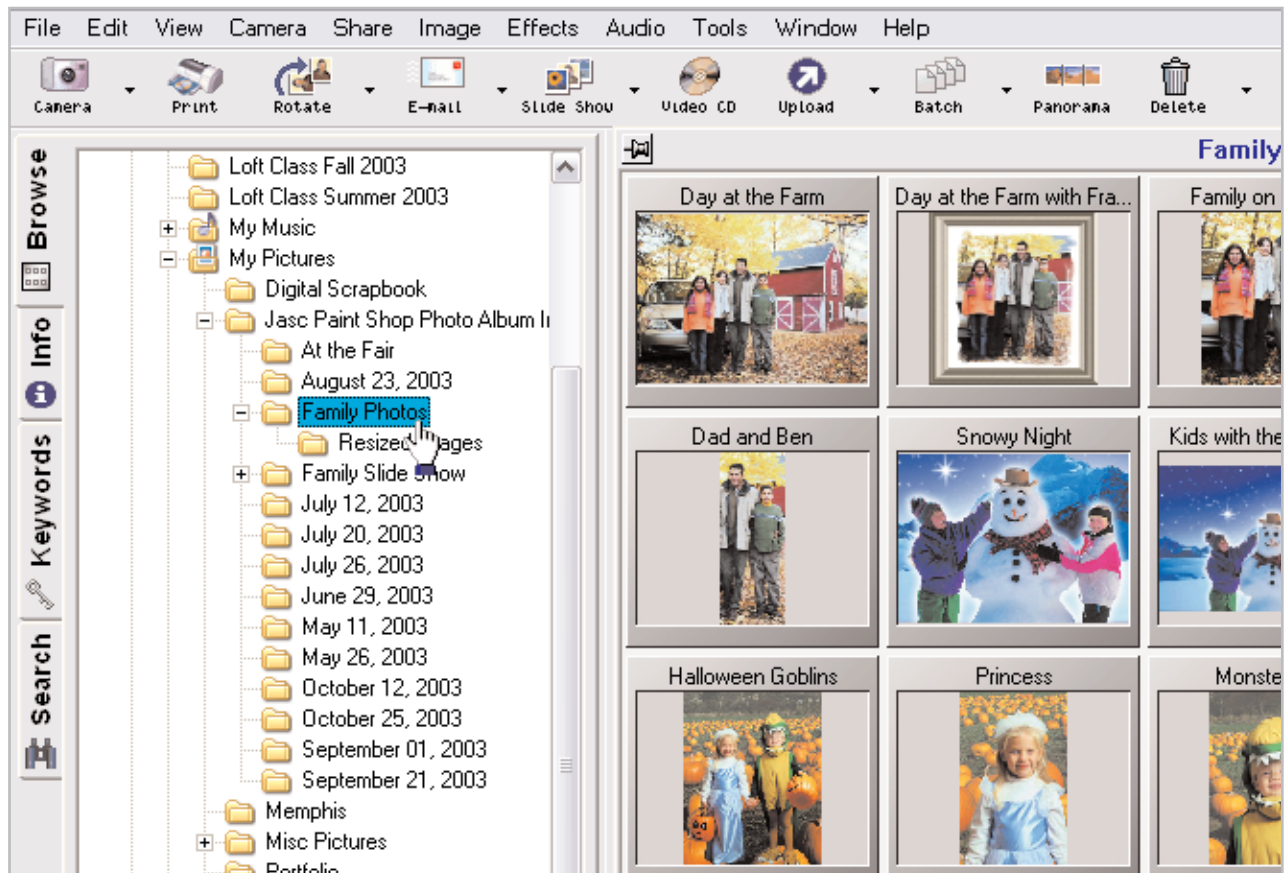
File Edit View Camera Share Image Effects Audio Tools Window Help

Camera Print Rotate E-mail Slide Show Video CD Upload Batch Panorama Delete

Browse
Info
Keywords
Search

Loft Class Fall 2003
Loft Class Summer 2003
My Music
My Pictures
Digital Scrapbook
Jasc Paint Shop Photo Album I
At the Fair
August 23, 2003
Family Photos
Resized Images
Family Slide Show
July 12, 2003
July 20, 2003
July 26, 2003
June 29, 2003
May 11, 2003
May 26, 2003
October 12, 2003
October 25, 2003
September 01, 2003
September 21, 2003
Memphis
Misc Pictures
Portfolio

Family

Day at the Farm
Day at the Farm with Fra...
Family on
Dad and Ben
Snowy Night
Kids with the
Halloween Goblins
Princess
Monste